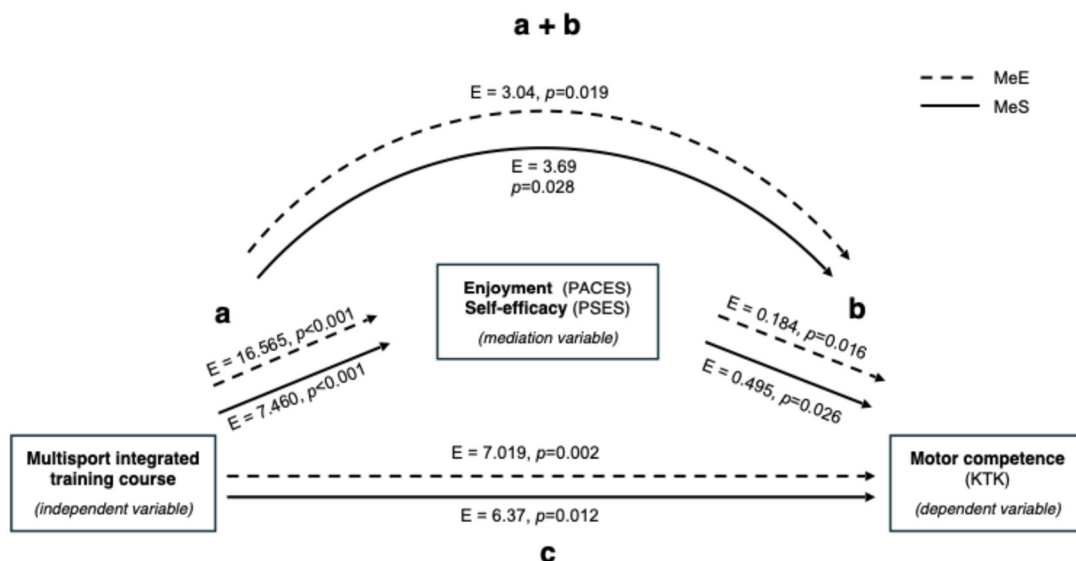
a + b

MeE
MeS

E = 3.04, $p$=0.019

E = 3.69
$p$=0.028

a

Enjoyment (PACES)
Self-efficacy (PSES)
(mediation variable)

b

E = 16.565, $p$<0.001

E = 7.460, $p$<0.001

E = 0.184, $p$=0.016

E = 0.495, $p$=0.026

Multisport integrated training course
(independent variable)

E = 7.019, $p$=0.002

E = 6.37, $p$=0.012

Motor competence (KTK)
(dependent variable)

c